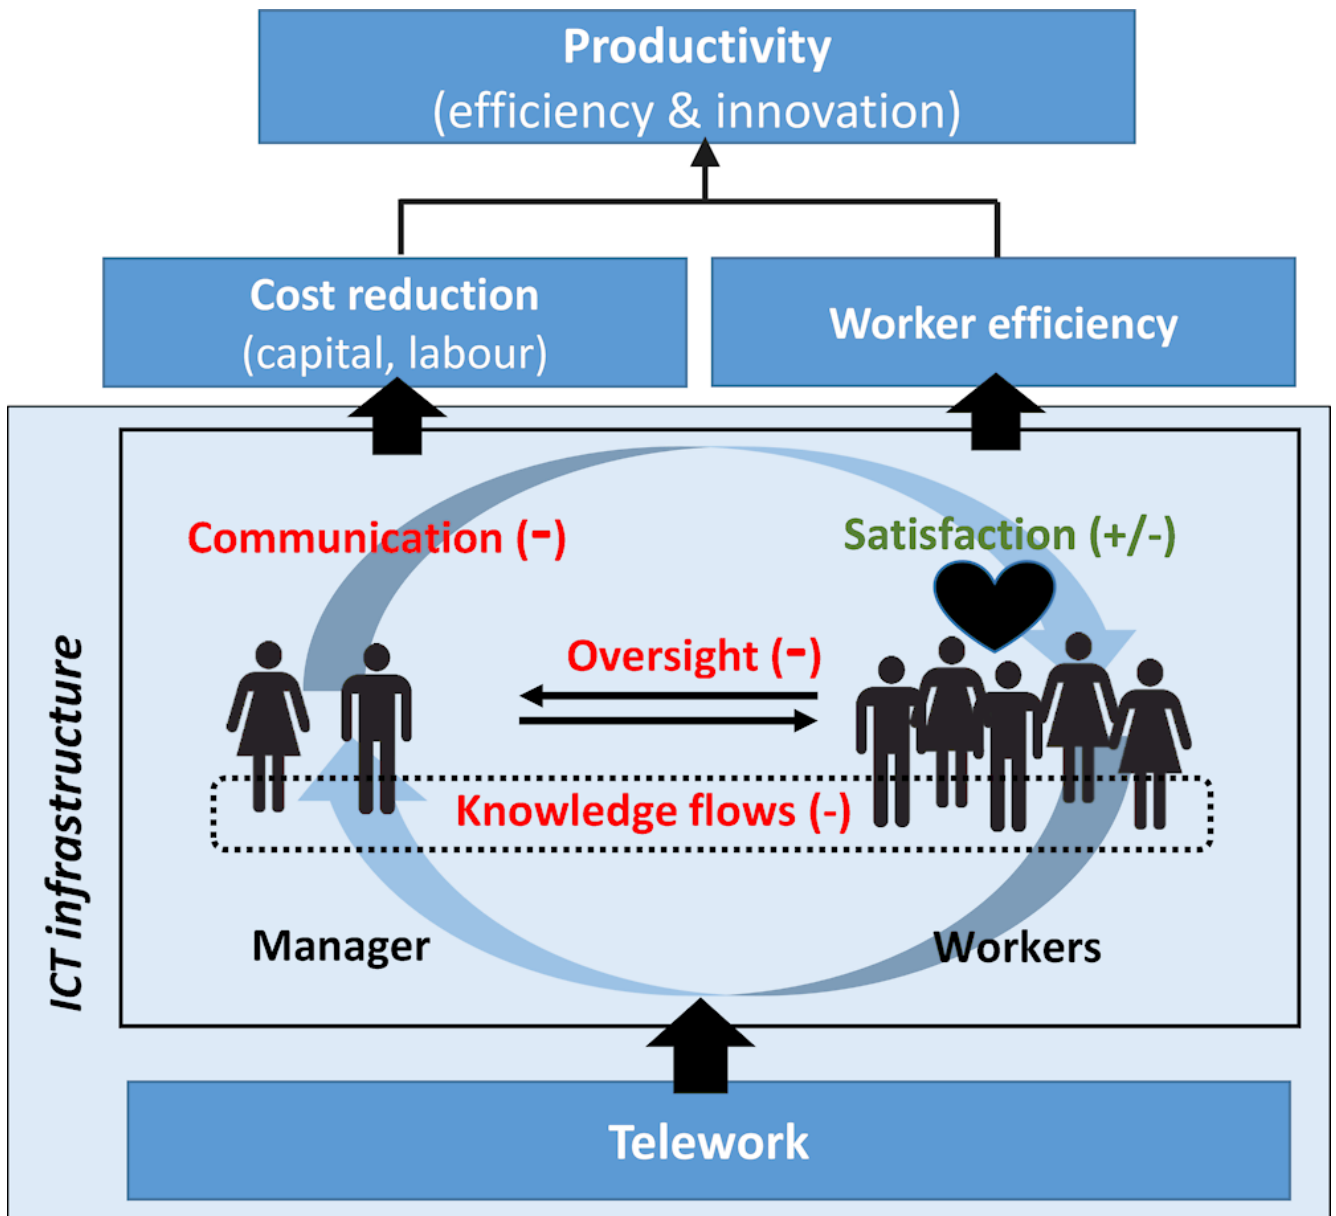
Productivity
(efficiency & innovation)

Cost reduction
(capital, labour)

Worker efficiency

ICT infrastructure

Communication (-)

Satisfaction (+/-)

Oversight (-)

Knowledge flows (-)

Manager

Workers

Telework